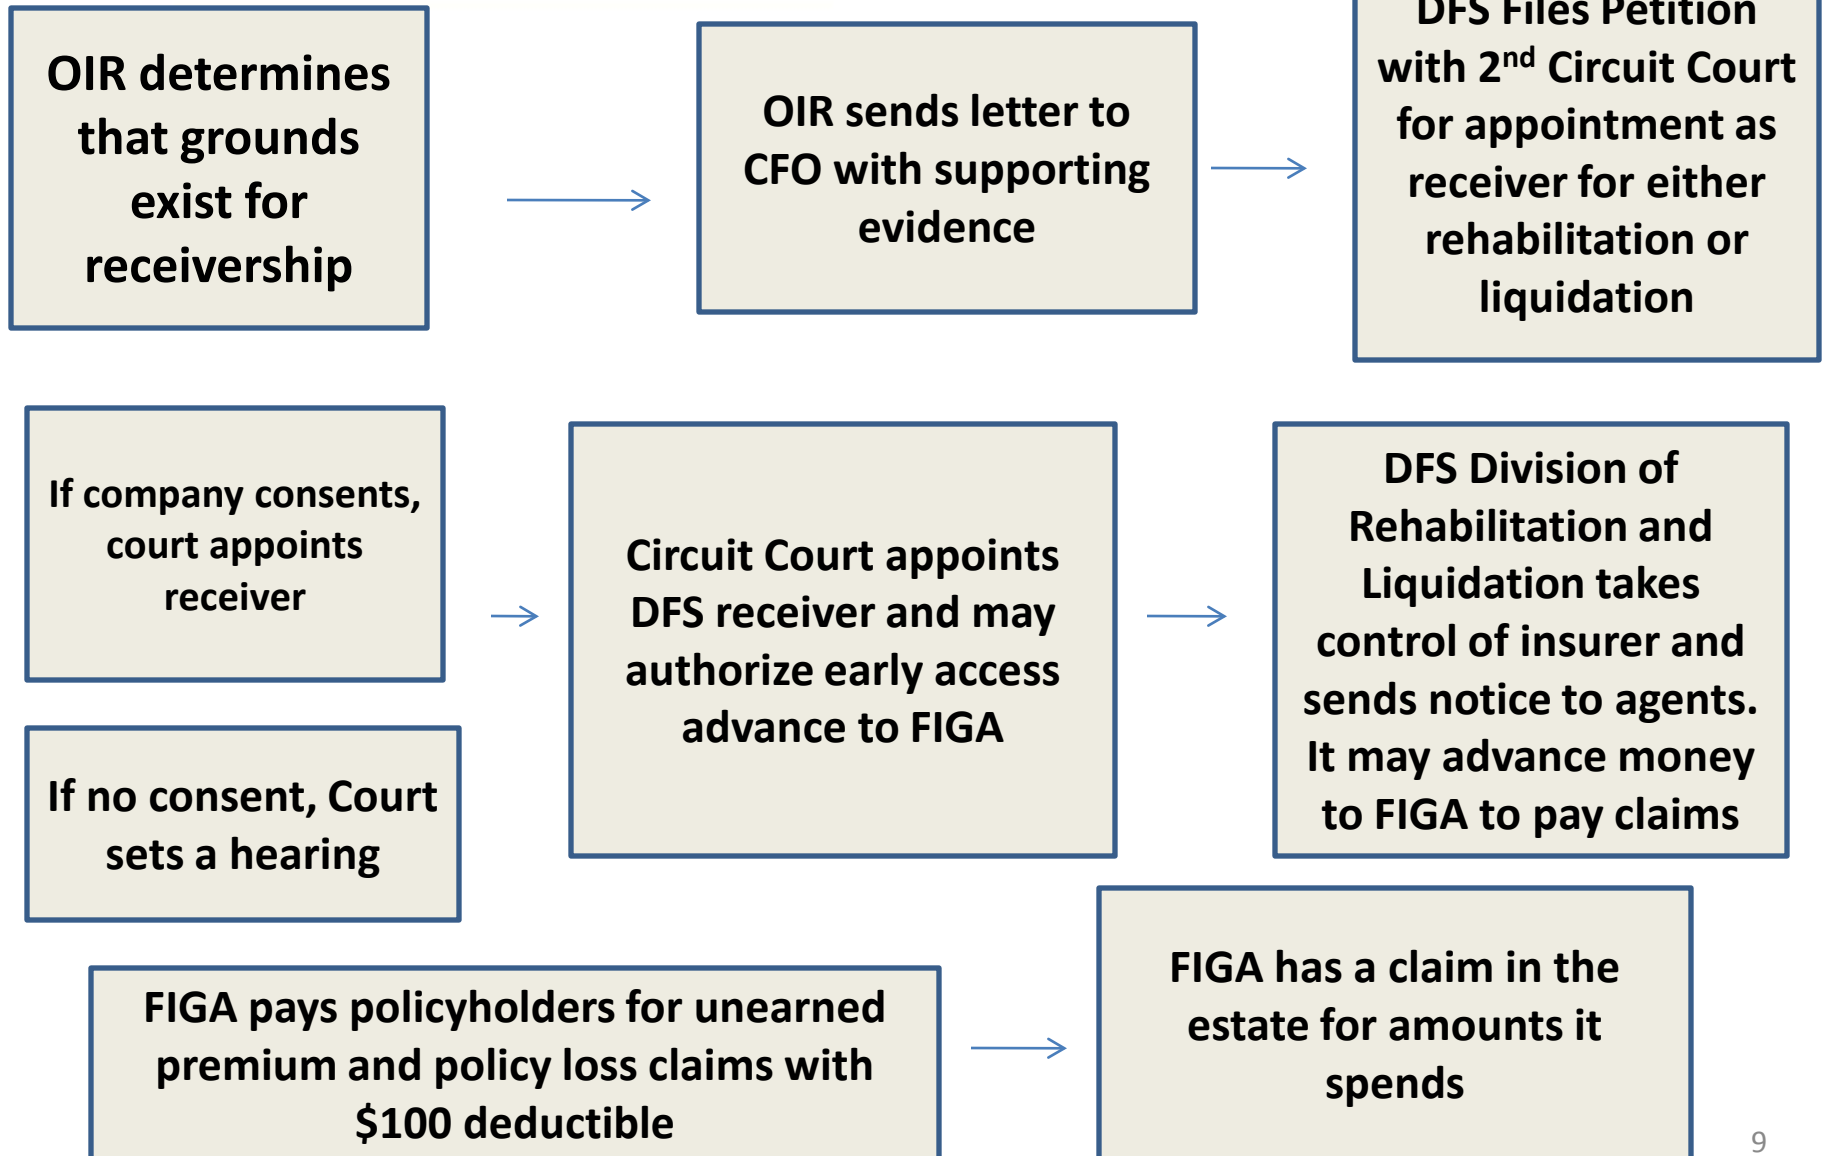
OIR determines that grounds exist for receivership

OIR sends letter to CFO with supporting evidence

DFS Files Petition with 2$^{nd}$ Circuit Court for appointment as receiver for either rehabilitation or liquidation

If company consents, court appoints receiver

If no consent, Court sets a hearing

Circuit Court appoints DFS receiver and may authorize early access advance to FIGA

DFS Division of Rehabilitation and Liquidation takes control of insurer and sends notice to agents. It may advance money to FIGA to pay claims

FIGA pays policyholders for unearned premium and policy loss claims with $100 deductible

FIGA has a claim in the estate for amounts it spends

9